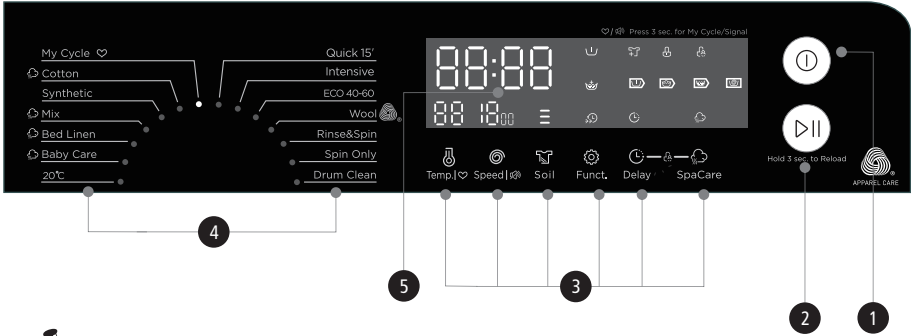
My Cycle ♡
Cotton
Synthetic
Mix
Bed Linen
Baby Care
20℃

Quick 15'
Intensive
ECO 40-60
Wool
Rinse&Spin
Spin Only
Drum Clean

♡/ Press 3 sec. for My Cycle/Signal

88:88
88 18

Temp.|♡ Speed| Soil Funct. Delay SpaCare

Hold 3 sec. to Reload

APPAREL CARE

4
5
3
2
1